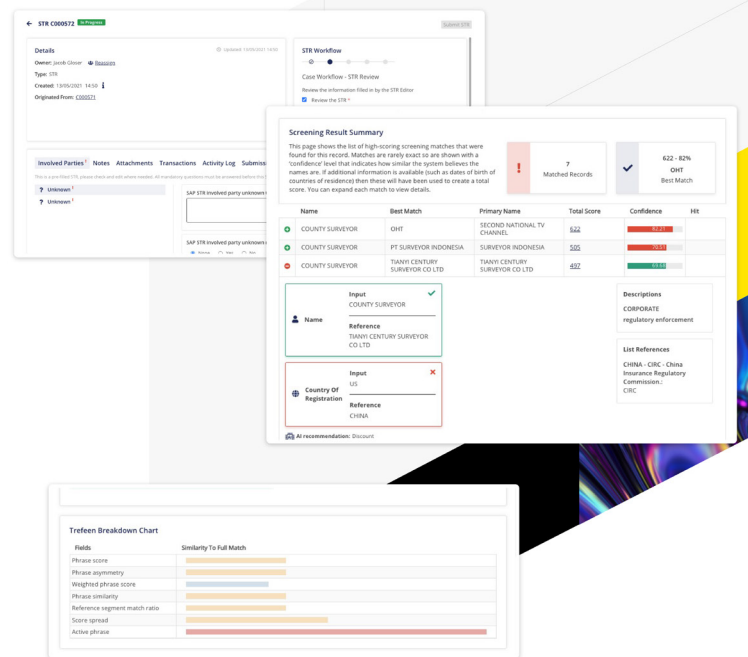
STR C000572 In Progress

Submit STR

Details

Updated: 13/05/2021 14:50

Owner: Jacob Glover Reassign

Type: STR

Created: 13/05/2021 14:50

Originated From: C000571

STR Workflow

Case Workflow - STR Review

Review the information filled in by the STR Editor

Review the STR *

Involved Parties Notes Attachments Transactions Activity Log Submiss

This is a pre-filled STR, please check and edit where needed. All mandatory questions must be answered before the S

Unknown

Unknown

SAP STR involved party unknown

SAP STR involved party unknown

Screening Result Summary

This page shows the list of high-scoring screening matches that were found for this record. Matches are rarely exact so are shown with a 'confidence' level that indicates how similar the system believes the names are. If additional information is available (such as dates of birth of countries of residence) then these will have been used to create a total score. You can expand each match to view details.

7
Matched Records

622 - 82%
OHT
Best Match

| | Name | Best Match | Primary Name | Total Score | Confidence | Hit |
|---|---|---|---|---|---|---|
| | COUNTY SURVEYOR | OHT | SECOND NATIONAL TV CHANNEL | 622 | 82.21 | |
| | COUNTY SURVEYOR | PT SURVEYOR INDONESIA | SURVEYOR INDONESIA | 505 | 70.51 | |
| | COUNTY SURVEYOR | TIANYI CENTURY SURVEYOR CO LTD | TIANYI CENTURY SURVEYOR CO LTD | 497 | 69.54 | |

Name
Input
COUNTY SURVEYOR
Reference
TIANYI CENTURY SURVEYOR CO LTD

Country Of Registration
Input
US
Reference
CHINA

AI recommendation: Discount

Descriptions
CORPORATE
regulatory enforcement

List References
CHINA - CIRC - China Insurance Regulatory Commission.:
CIRC

Trefeen Breakdown Chart

| Fields | Similarity To Full Match |
|---|---|
| Phrase score | |
| Phrase asymmetry | |
| Weighted phrase score | |
| Phrase similarity | |
| Reference segment match ratio | |
| Score spread | |
| Active phrase | |